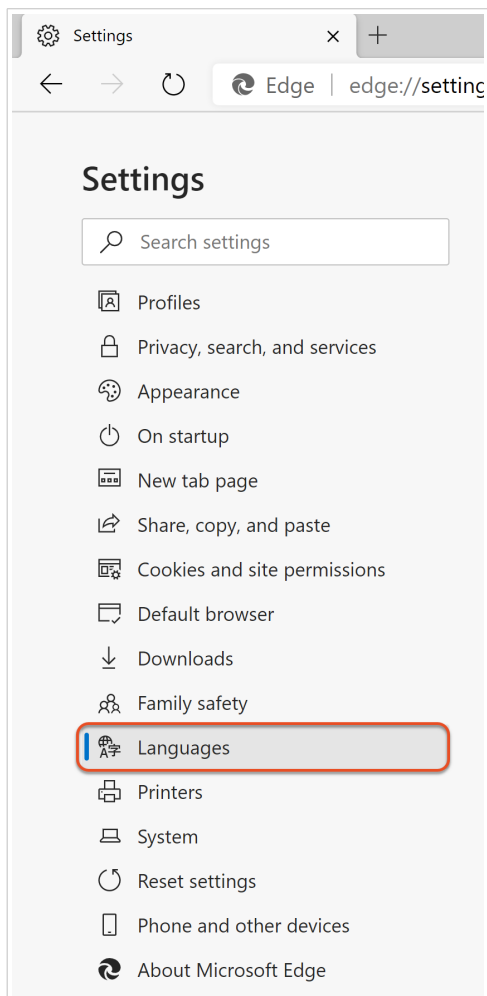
Settings ×

Edge | edge://setting

Settings

Search settings

Profiles

Privacy, search, and services

Appearance

On startup

New tab page

Share, copy, and paste

Cookies and site permissions

Default browser

Downloads

Family safety

Languages

Printers

System

Reset settings

Phone and other devices

About Microsoft Edge